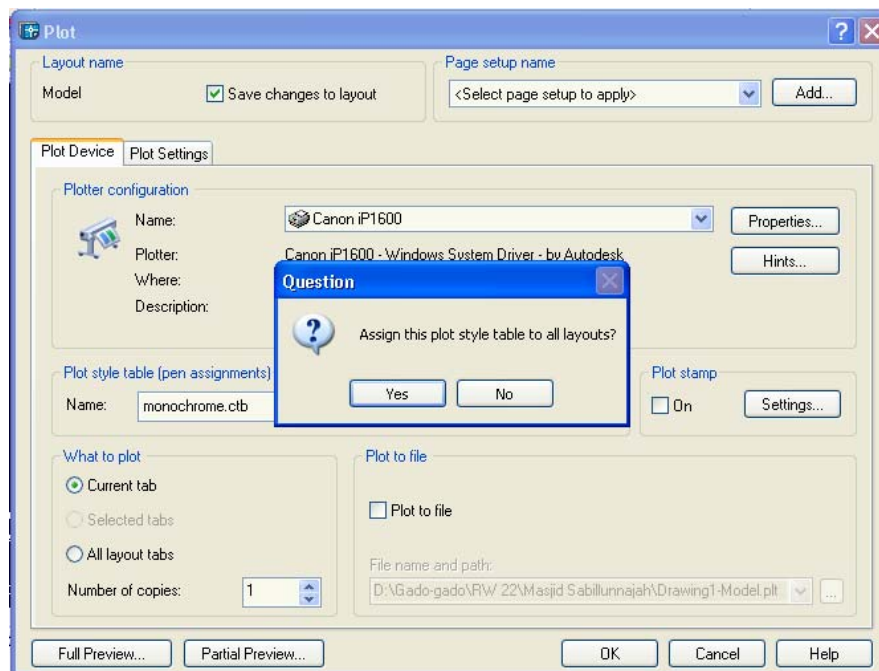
Plot

Layout name
Model
Save changes to layout

Page setup name
<Select page setup to apply>
Add...

Plot Device
Plot Settings

Plotter configuration
Name:
Canon iP1600
Properties...
Plotter:
Canon iP1600 - Windows System Driver - by Autodesk
Hints...
Where:
Description:

Question
Assign this plot style table to all layouts?
Yes
No

Plot style table (pen assignments)
Name:
monochrome.ctb

Plot stamp
On
Settings...

What to plot
Current tab
Selected tabs
All layout tabs
Number of copies:
1

Plot to file
Plot to file
File name and path:
D:\Gado-gado\RW 22\Masjid Sabillunnajah\Drawing1-Model.plt
...

Full Preview...
Partial Preview...
OK
Cancel
Help